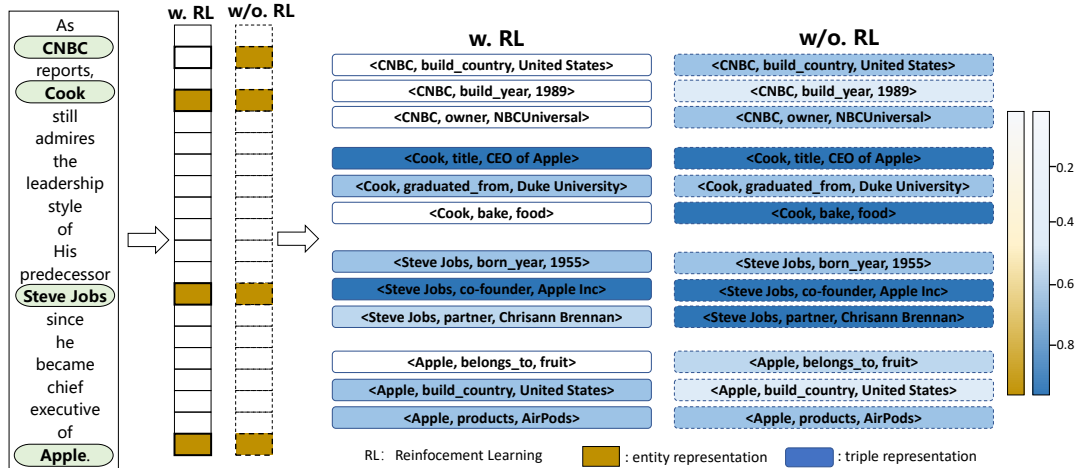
As CNBC reports, Cook still admires the leadership style of His predecessor Steve Jobs since he became chief executive of Apple.

w. RL

w/o. RL

w. RL

w/o. RL

<CNBC, build_country, United States>
<CNBC, build_year, 1989>
<CNBC, owner, NBCUniversal>

<Cook, title, CEO of Apple>
<Cook, graduated_from, Duke University>
<Cook, bake, food>

<Steve Jobs, born_year, 1955>
<Steve Jobs, co-founder, Apple Inc>
<Steve Jobs, partner, Chrisann Brennan>

<Apple, belongs_to, fruit>
<Apple, build_country, United States>
<Apple, products, AirPods>

<CNBC, build_country, United States>
<CNBC, build_year, 1989>
<CNBC, owner, NBCUniversal>

<Cook, title, CEO of Apple>
<Cook, graduated_from, Duke University>
<Cook, bake, food>

<Steve Jobs, born_year, 1955>
<Steve Jobs, co-founder, Apple Inc>
<Steve Jobs, partner, Chrisann Brennan>

<Apple, belongs_to, fruit>
<Apple, build_country, United States>
<Apple, products, AirPods>

0.2
0.4
0.6
0.8

RL: Reinfocement Learning
: entity representation
: triple representation